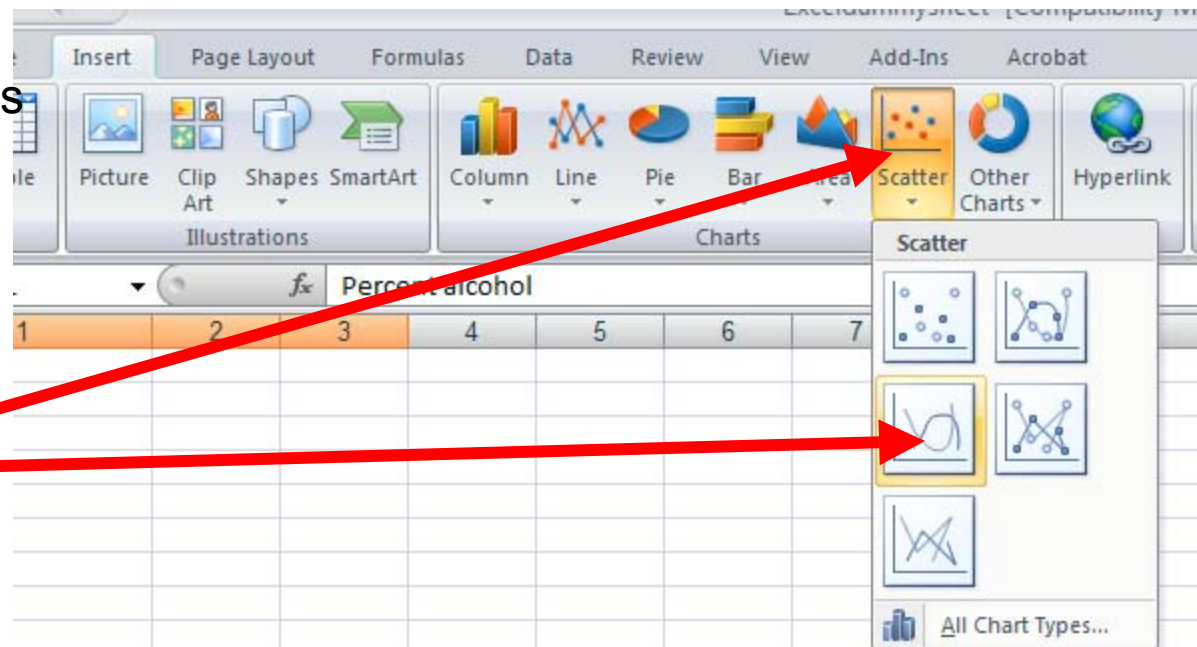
Exceldummysheet [Compatibility M

Insert Page Layout Formulas Data Review View Add-Ins Acrobat

s

ble Picture Clip Art Shapes SmartArt Column Line Pie Bar Area Scatter Other Charts Hyperlink

Illustrations Charts

Scatter

$f_x$ Percent alcohol

1 2 3 4 5 6 7

All Chart Types...